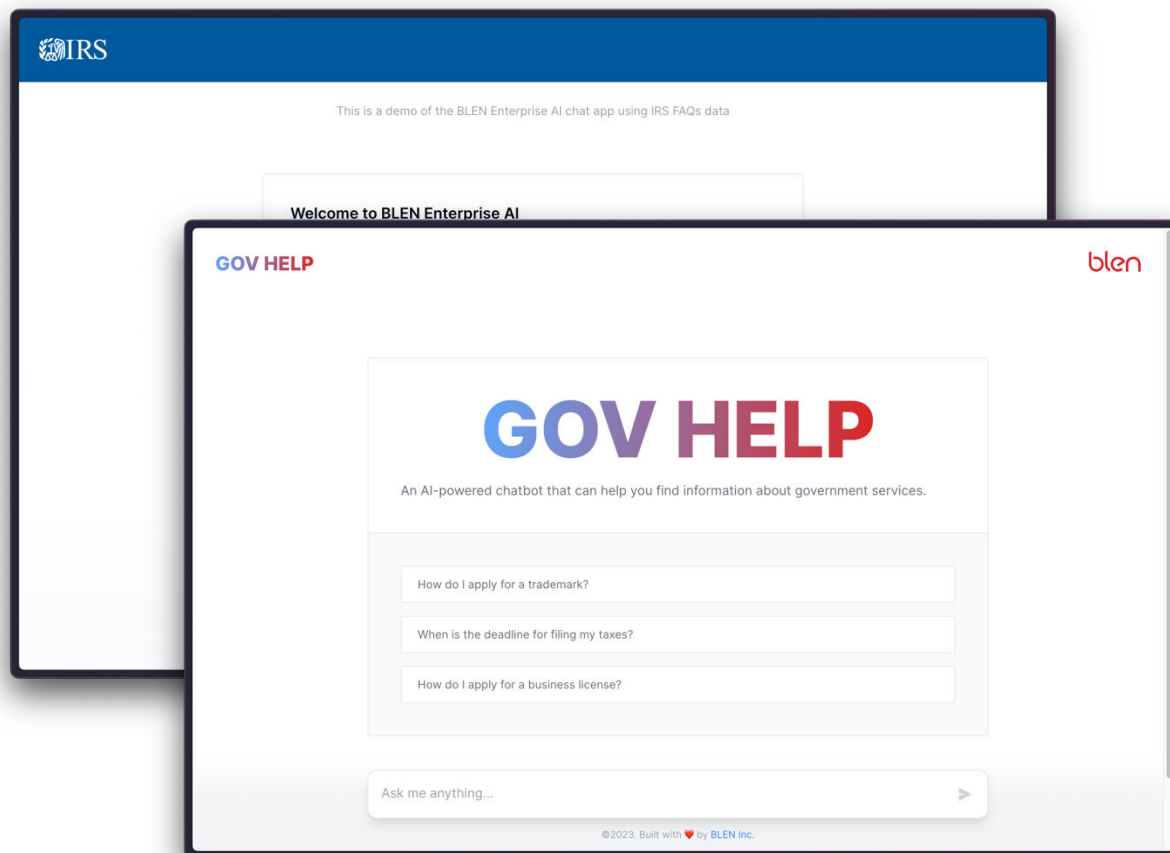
IRS

This is a demo of the BLEN Enterprise AI chat app using IRS FAQs data

Welcome to BLEN Enterprise AI

GOV HELP

blen

GOV HELP

An AI-powered chatbot that can help you find information about government services.

How do I apply for a trademark?

When is the deadline for filing my taxes?

How do I apply for a business license?

Ask me anything...

©2023. Built with ❤️ by BLEN Inc.